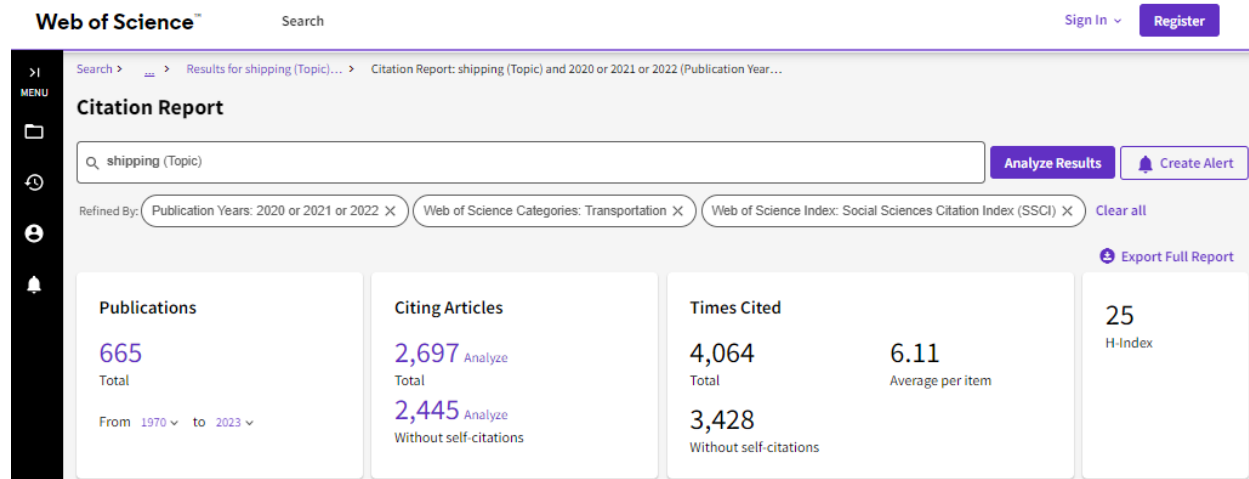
Web of Science™ Search Sign In Register

MENU

Search > ... > Results for shipping (Topic)... > Citation Report: shipping (Topic) and 2020 or 2021 or 2022 (Publication Year...

Citation Report

shipping (Topic)

Analyze Results Create Alert

Refined By: Publication Years: 2020 or 2021 or 2022 × Web of Science Categories: Transportation × Web of Science Index: Social Sciences Citation Index (SSCI) × Clear all

Export Full Report

Publications
665
Total
From 1970 to 2023

Citing Articles
2,697 Analyze
Total
2,445 Analyze
Without self-citations

Times Cited
4,064
Total
6.11
Average per item
3,428
Without self-citations

25
H-Index